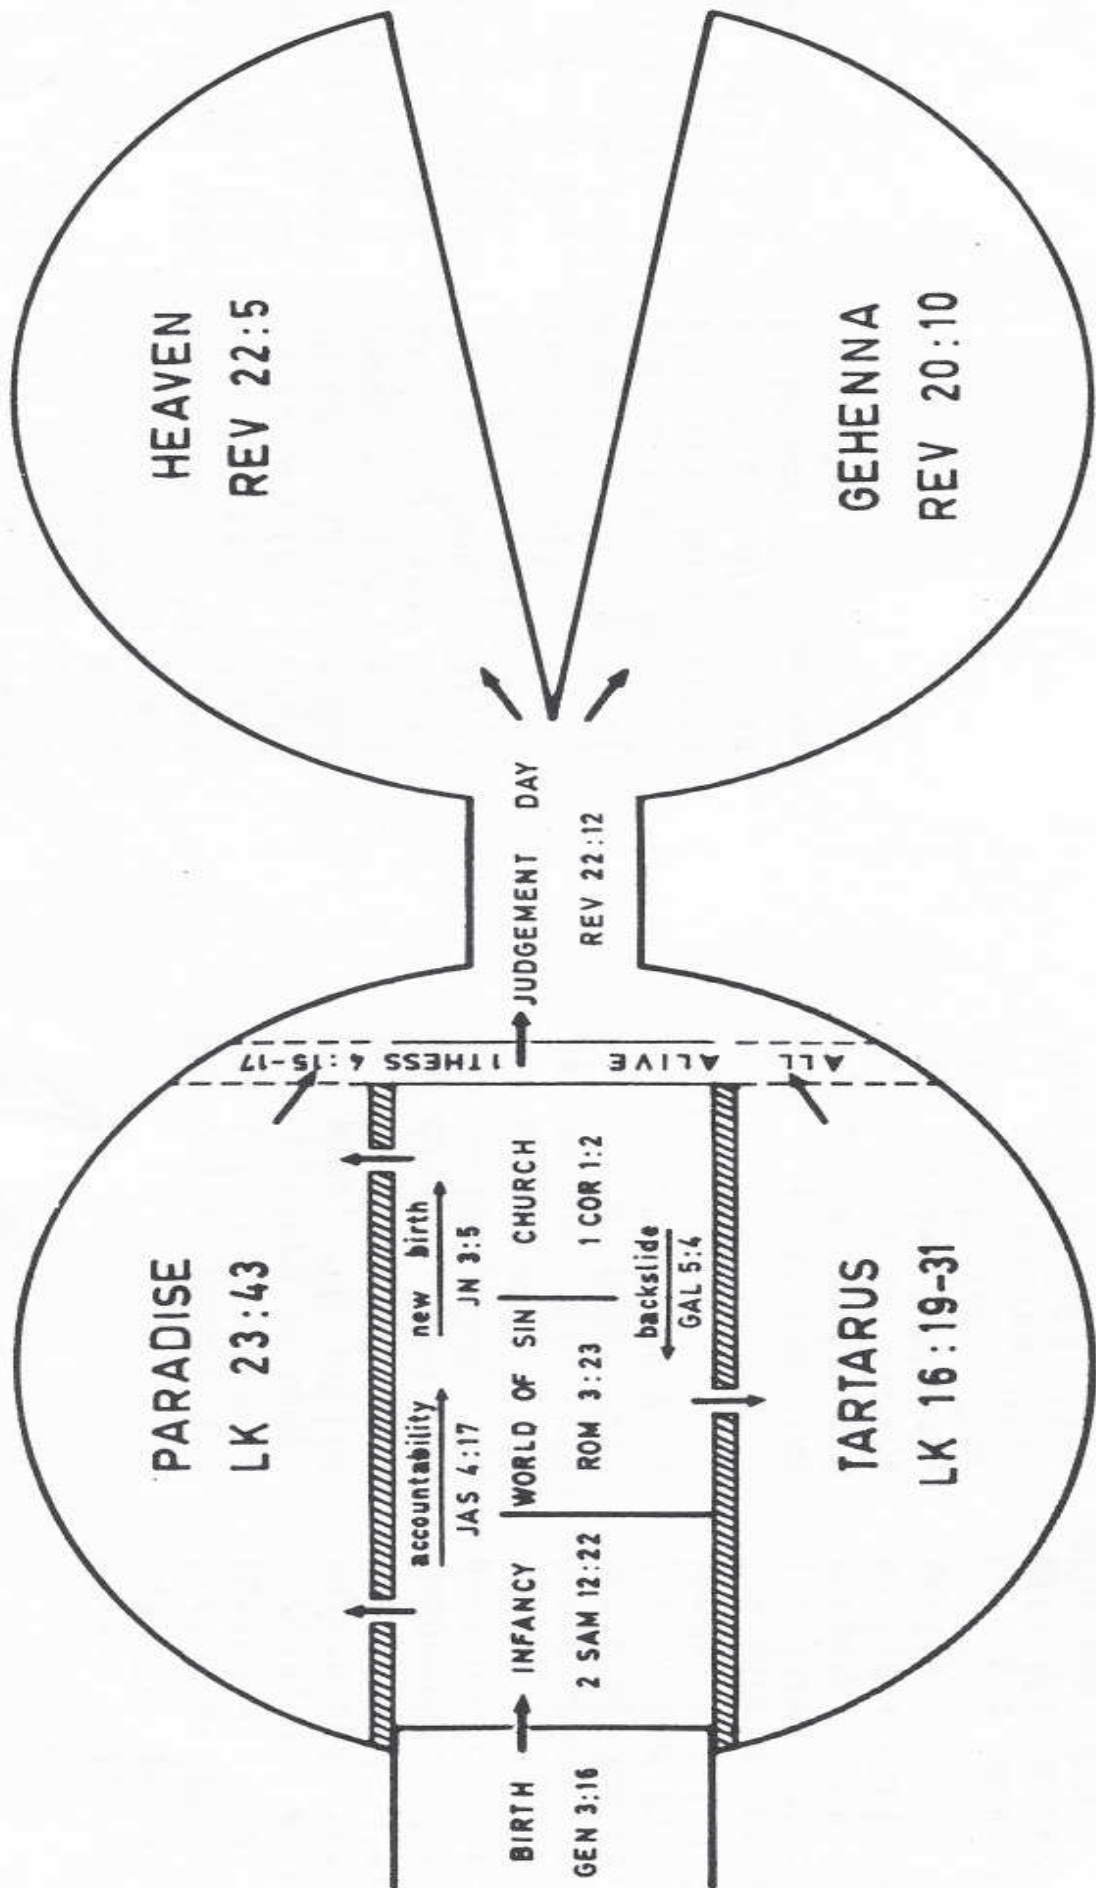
HEAVEN
REV 22:5

GEHENNA
REV 20:10

PARADISE
LK 23:43

TARTARUS
LK 16:19-31

BIRTH
GEN 3:16

INFANCY
2 SAM 12:22

accountability
JAS 4:17

WORLD OF SIN
ROM 3:23

new birth
JN 3:5

CHURCH
1 COR 1:2

backslide
GAL 5:4

1THESS 4:15-17

ALL ALIVE

JUDGEMENT DAY
REV 22:12